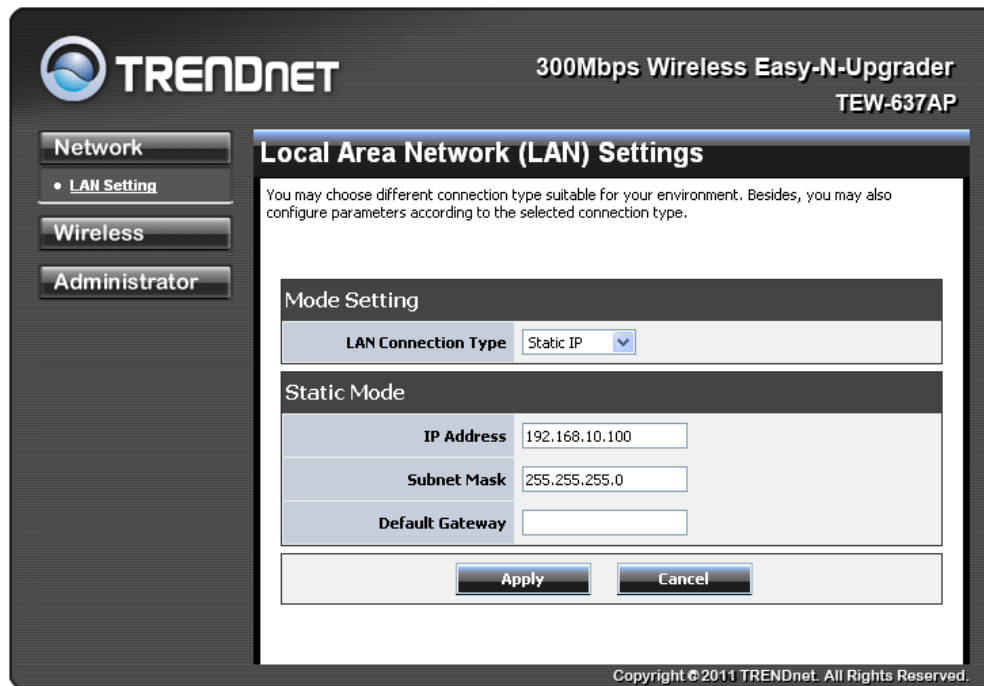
TRENDnET

300Mbps Wireless Easy-N-Upgrader
TEW-637AP

Network
• LAN Setting
Wireless
Administrator

Local Area Network (LAN) Settings

You may choose different connection type suitable for your environment. Besides, you may also configure parameters according to the selected connection type.

Mode Setting

| LAN Connection Type | Static IP |
|---|---|

Static Mode

| IP Address | 192.168.10.100 |
|---|---|
| Subnet Mask | 255.255.255.0 |
| Default Gateway | |

Apply Cancel

Copyright © 2011 TRENDnet. All Rights Reserved.